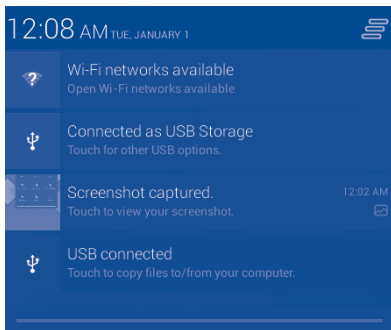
12:08 AM TUE, JANUARY 1

Wi-Fi networks available
Open Wi-Fi networks available

Connected as USB Storage
Touch for other USB options.

Screenshot captured.
Touch to view your screenshot.
12:02 AM

USB connected
Touch to copy files to/from your computer.